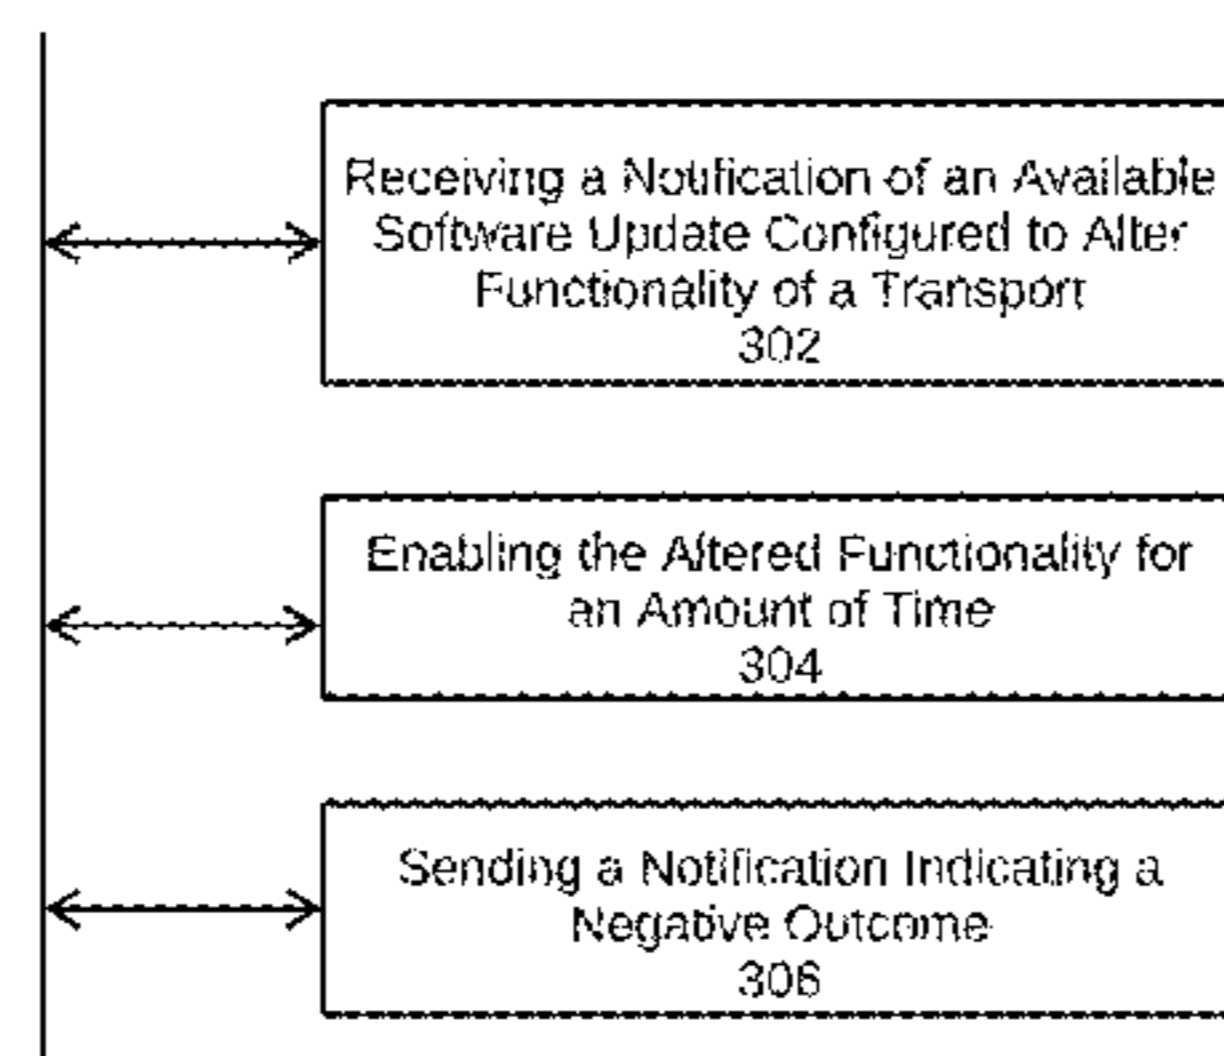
Receiving a Notification of an Available Software Update Configured to Alter Functionality of a Transport
302

Enabling the Altered Functionality for an Amount of Time
304

Sending a Notification Indicating a Negative Outcome
306